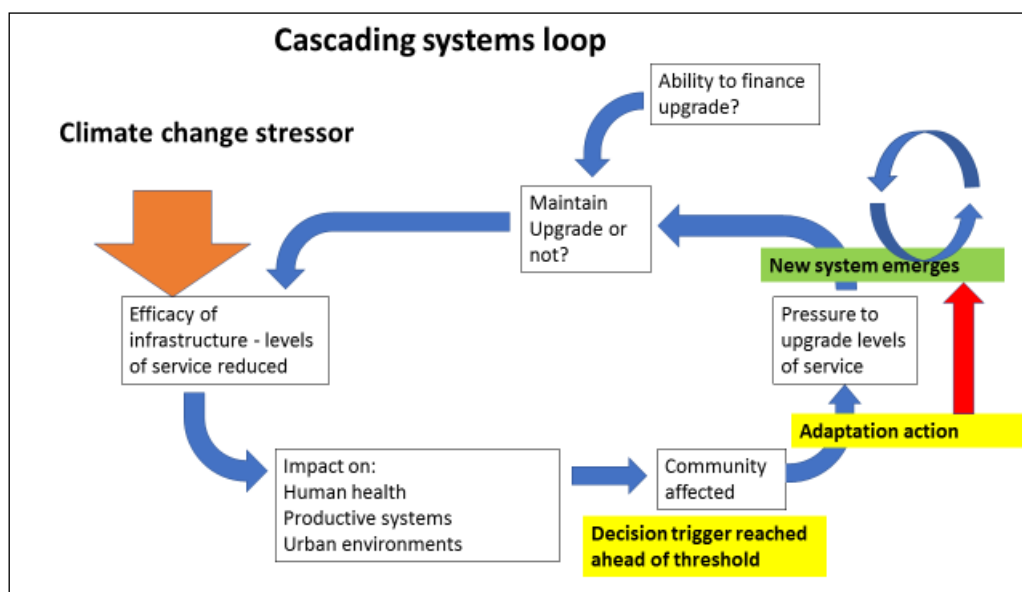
Cascading systems loop

Climate change stressor

Ability to finance upgrade?

Maintain Upgrade or not?

New system emerges

Efficacy of infrastructure - levels of service reduced

Pressure to upgrade levels of service

Adaptation action

Impact on:
Human health
Productive systems
Urban environments

Community affected

Decision trigger reached ahead of threshold